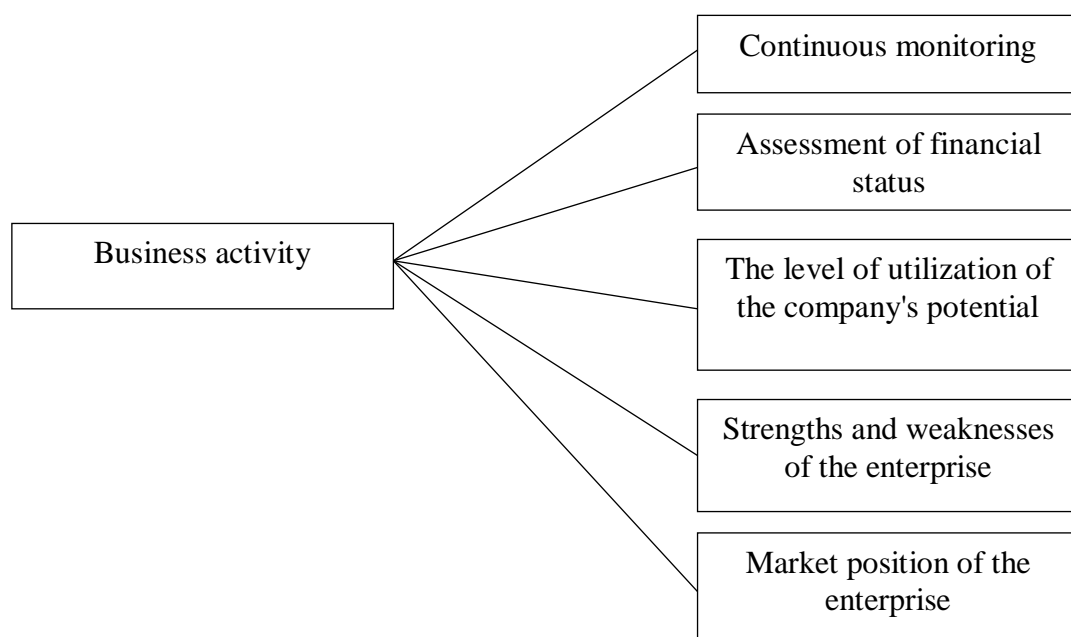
Business activity

Continuous monitoring

Assessment of financial status

The level of utilization of the company's potential

Strengths and weaknesses of the enterprise

Market position of the enterprise